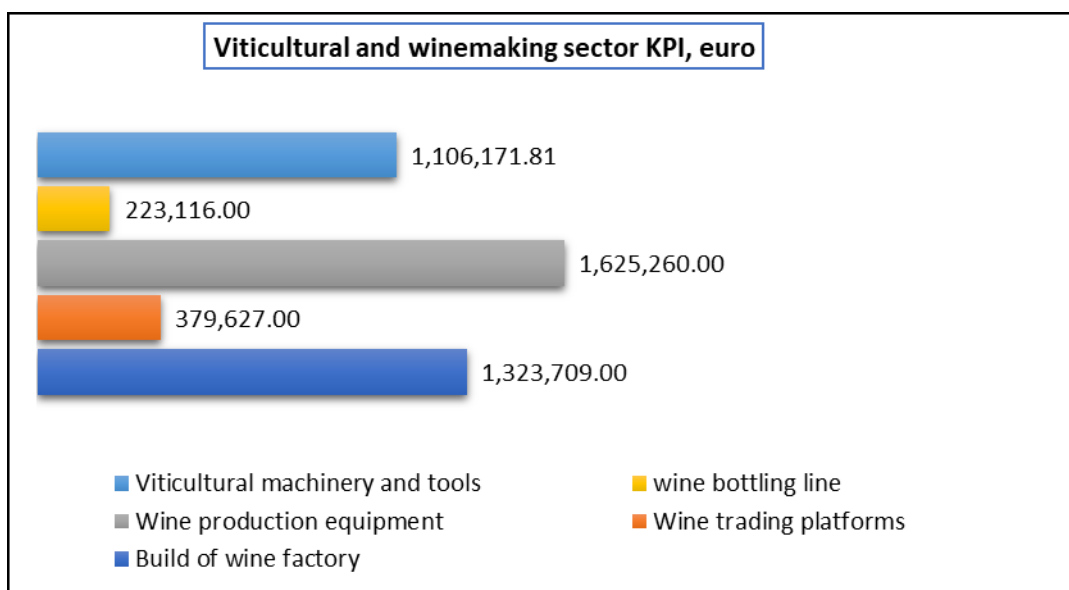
Viticultural and winemaking sector KPI, euro

1,106,171.81
223,116.00
1,625,260.00
379,627.00
1,323,709.00

Viticultural machinery and tools
wine bottling line
Wine production equipment
Wine trading platforms
Build of wine factory